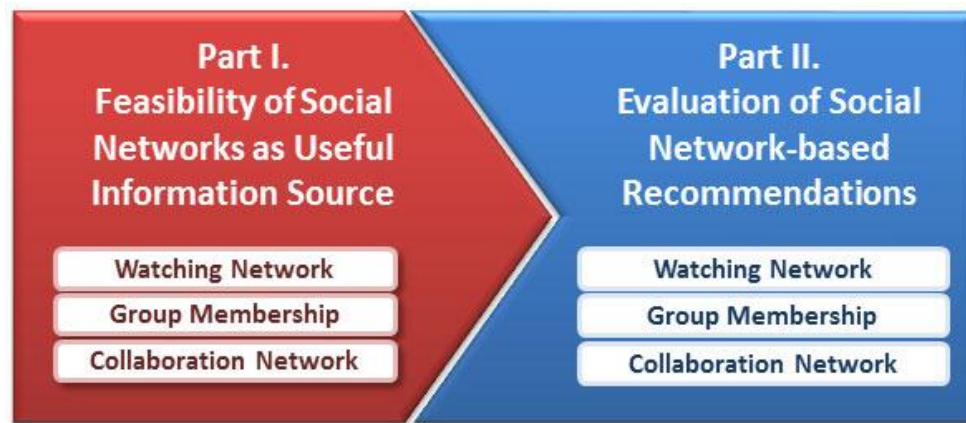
Part I.
Feasibility of Social Networks as Useful Information Source

Watching Network

Group Membership

Collaboration Network

Part II.
Evaluation of Social Network-based Recommendations

Watching Network

Group Membership

Collaboration Network